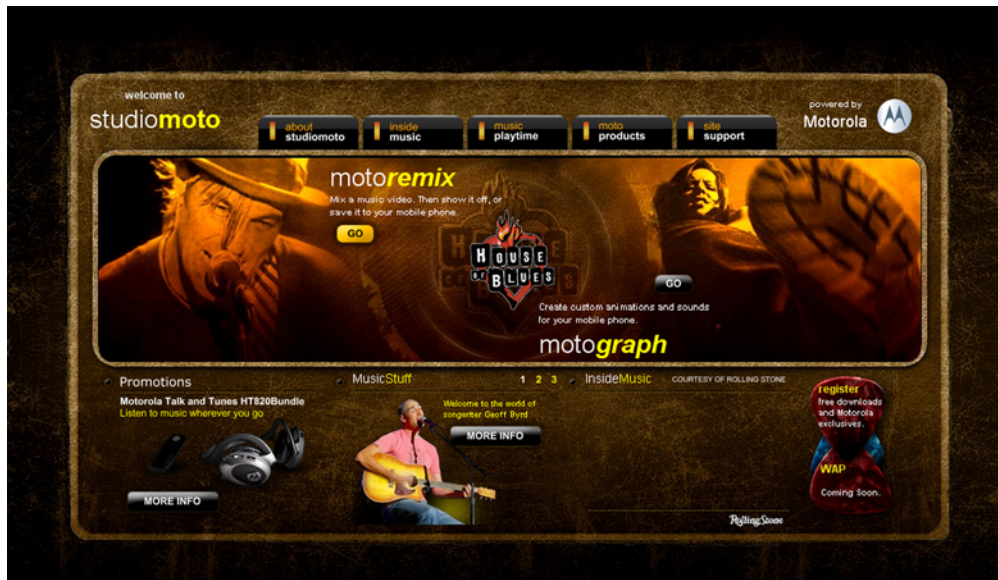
welcome to
studiomoto

about
studiomoto

inside
music

music
playtime

moto
products

site
support

powered by
Motorola

motoremix
Mix a music video. Then show it off, or save it to your mobile phone.
GO

HOUSE OF BLUES

GO
Create custom animations and sounds for your mobile phone.
motograph

Promotions
Motorola Talk and Tunes HT820Bundle
Listen to music wherever you go
MORE INFO

MusicStuff
1 2 3
Welcome to the world of songwriter Geoff Byrd
MORE INFO

InsideMusic
COURTESY OF ROLLING STONE
RollingStone

register
free downloads and Motorola exclusives.

WAP
Coming Soon.